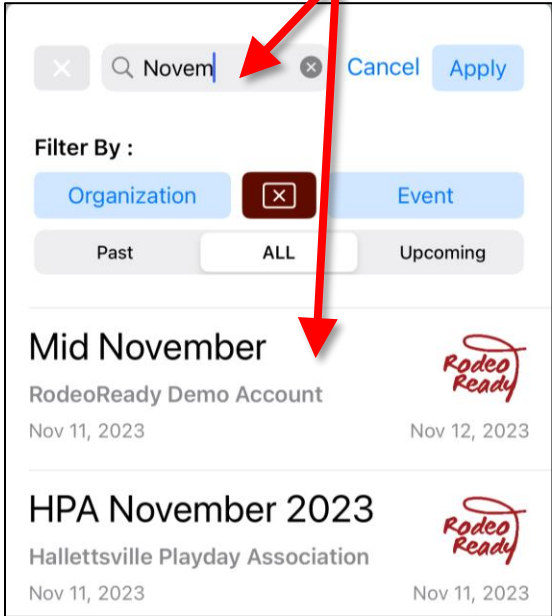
Novem

Cancel

Apply

Filter By :

Organization

Event

Past

ALL

Upcoming

Mid November

RodeoReady Demo Account

Nov 11, 2023

Nov 12, 2023

Rodeo Ready

HPA November 2023

Hallettsville Playday Association

Nov 11, 2023

Nov 11, 2023

Rodeo Ready